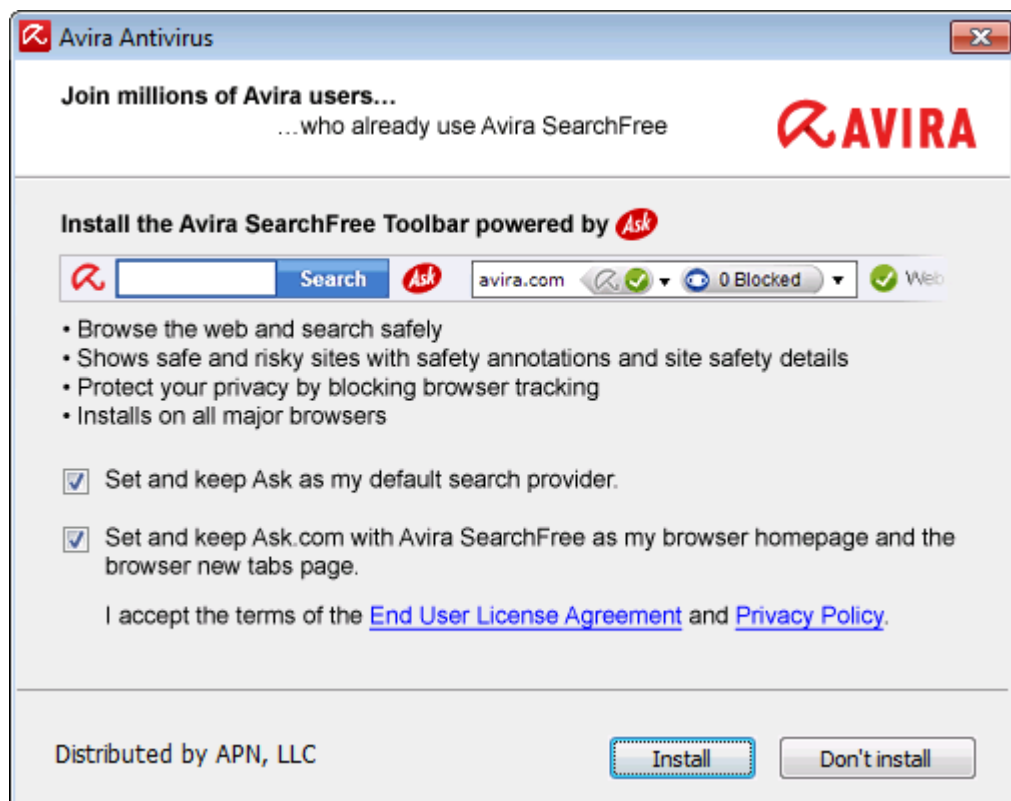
Avira Antivirus

Join millions of Avira users...
...who already use Avira SearchFree

AVIRA

Install the Avira SearchFree Toolbar powered by Ask

Search Ask avira.com 0 Blocked Web

• Browse the web and search safely
• Shows safe and risky sites with safety annotations and site safety details
• Protect your privacy by blocking browser tracking
• Installs on all major browsers

Set and keep Ask as my default search provider.

Set and keep Ask.com with Avira SearchFree as my browser homepage and the browser new tabs page.

I accept the terms of the End User License Agreement and Privacy Policy.

Distributed by APN, LLC

Install

Don't install